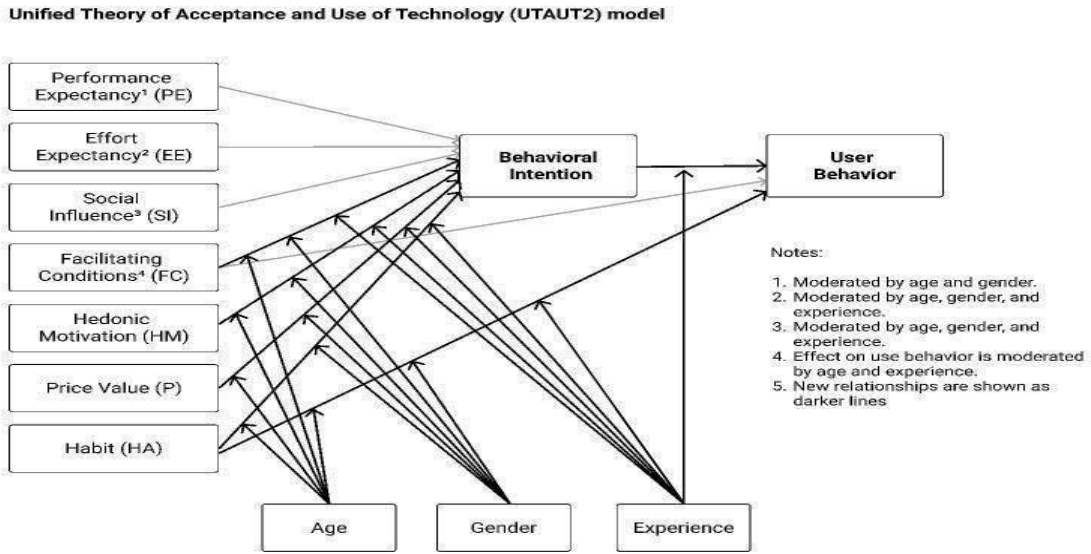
Unified Theory of Acceptance and Use of Technology (UTAUT2) model

Performance Expectancy¹ (PE)

Effort Expectancy² (EE)

Social Influence³ (SI)

Facilitating Conditions⁴ (FC)

Hedonic Motivation (HM)

Price Value (P)

Habit (HA)

Behavioral Intention

User Behavior

Notes:

1. Moderated by age and gender.
2. Moderated by age, gender, and experience.
3. Moderated by age, gender, and experience.
4. Effect on use behavior is moderated by age and experience.
5. New relationships are shown as darker lines

Age

Gender

Experience